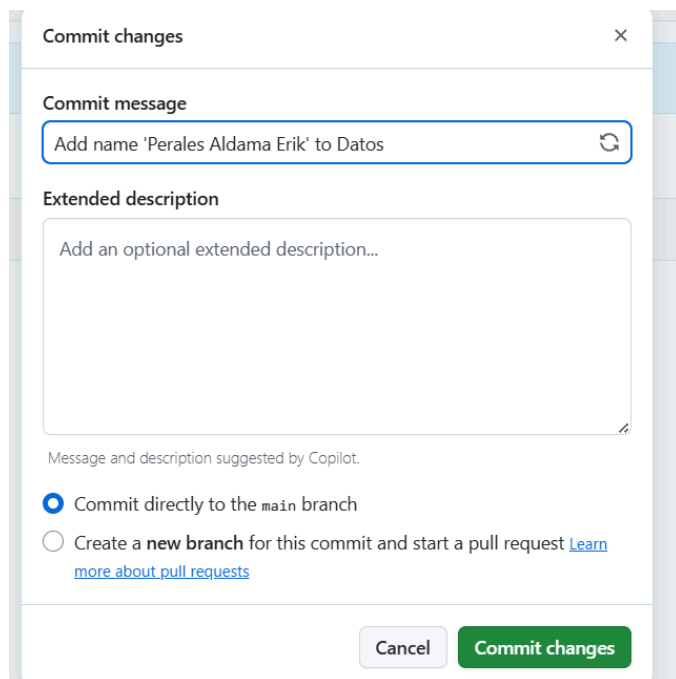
Commit changes

×

Commit message

Add name 'Perales Aldama Erik' to Datos

Extended description

Add an optional extended description...

Message and description suggested by Copilot.

Commit directly to the main branch

Create a new branch for this commit and start a pull request Learn more about pull requests

Cancel

Commit changes